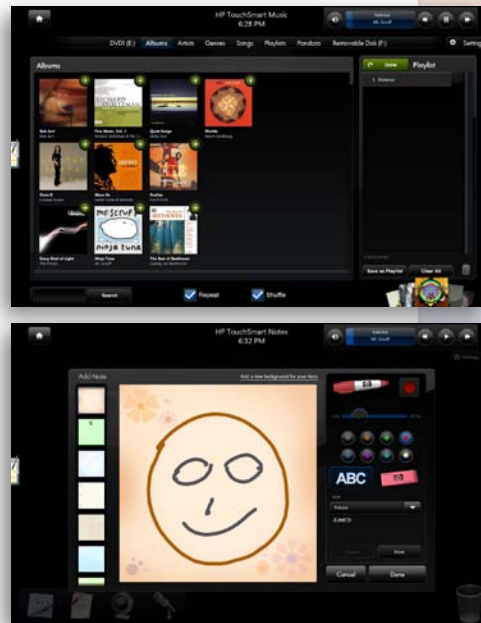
HP TouchSmart Music
6:28 PM

DVD (E:) Albums Artists Genres Songs Playlists Pandora Removable Disk (F:)

Setting

Albums

Playlist

Save

1. Balance

Save as Playlist

Clear All

Search

Repeat

Shuffle

mc scruf

ninja tuna

HP TouchSmart Notes
6:32 PM

Add Note

Add a new background for your Note

ABC

Print

Cancel

Done